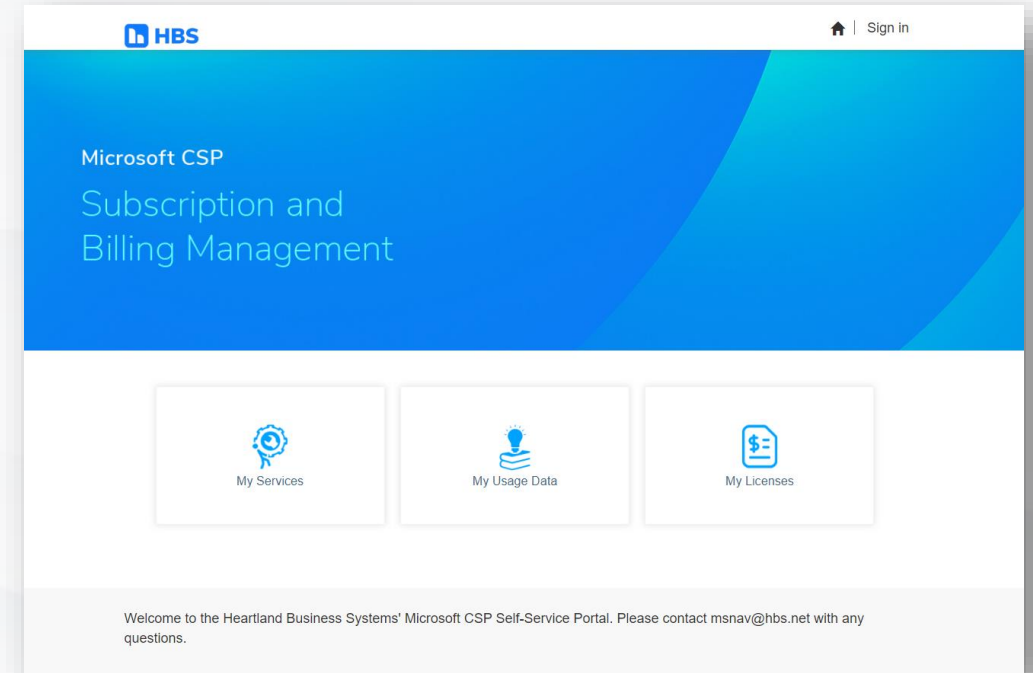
HBS

Sign in

Microsoft CSP

Subscription and Billing Management

My Services

My Usage Data

My Licenses

Welcome to the Heartland Business Systems' Microsoft CSP Self-Service Portal. Please contact msnav@hbs.net with any questions.